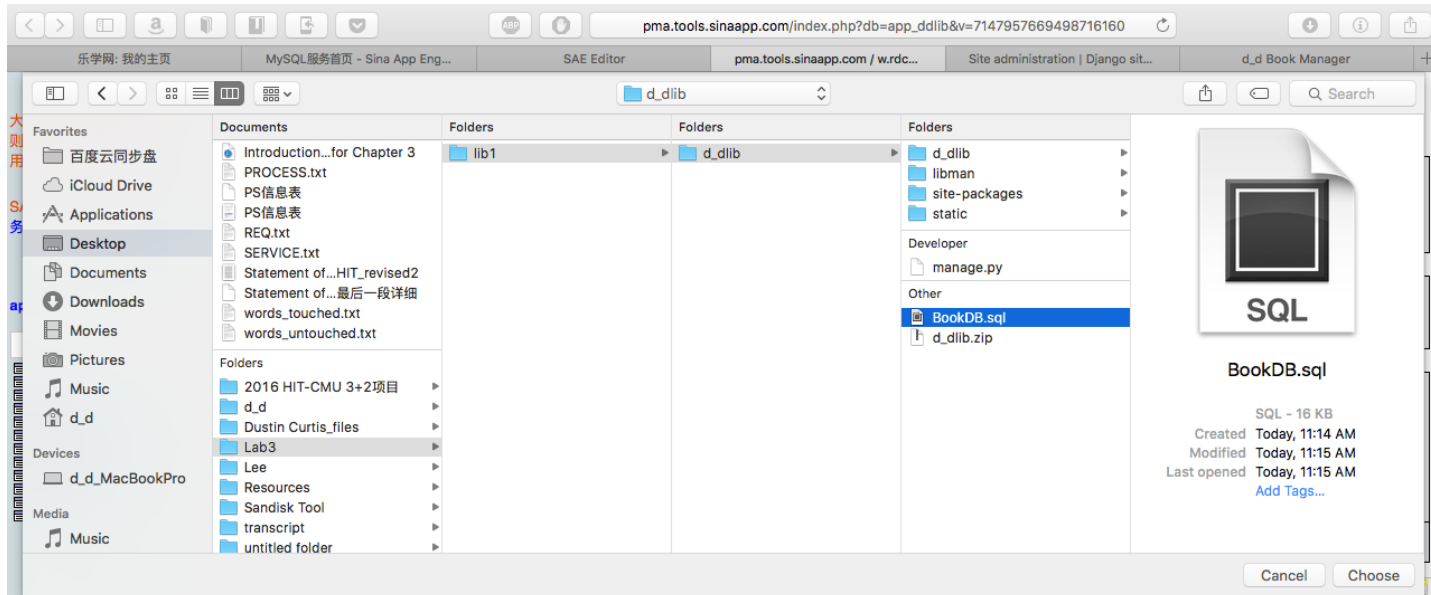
pma.tools.sinaapp.com/index.php?db=app_ddlib&v=7147957669498716160

乐学网: 我的主页
MySQL服务首页 - Sina App Eng...
SAE Editor
pma.tools.sinaapp.com / w.rdc...
Site administration | Django sit...
d_d Book Manager

d_dlib

Search

Favorites
百度云同步盘
iCloud Drive
Applications
Desktop
Documents
Downloads
Movies
Pictures
Music
d_d

Devices
d_d_MacBookPro

Media
Music

Documents
Introduction...for Chapter 3
PROCESS.txt
PS信息表
PS信息表
REQ.txt
SERVICE.txt
Statement of...HIT_revised2
Statement of...最后一段详细
words_touched.txt
words_untouched.txt

Folders
2016 HIT-CMU 3+2项目
d_d
Dustin Curtis_files
Lab3
Lee
Resources
Sandisk Tool
transcript
untitled folder

Folders
lib1

Folders
d_dlib

Folders
d_dlib
libman
site-packages
static

Developer
manage.py

Other
BookDB.sql
d_dlib.zip

SQL

BookDB.sql

SQL - 16 KB
Created Today, 11:14 AM
Modified Today, 11:15 AM
Last opened Today, 11:15 AM
Add Tags...

Cancel
Choose